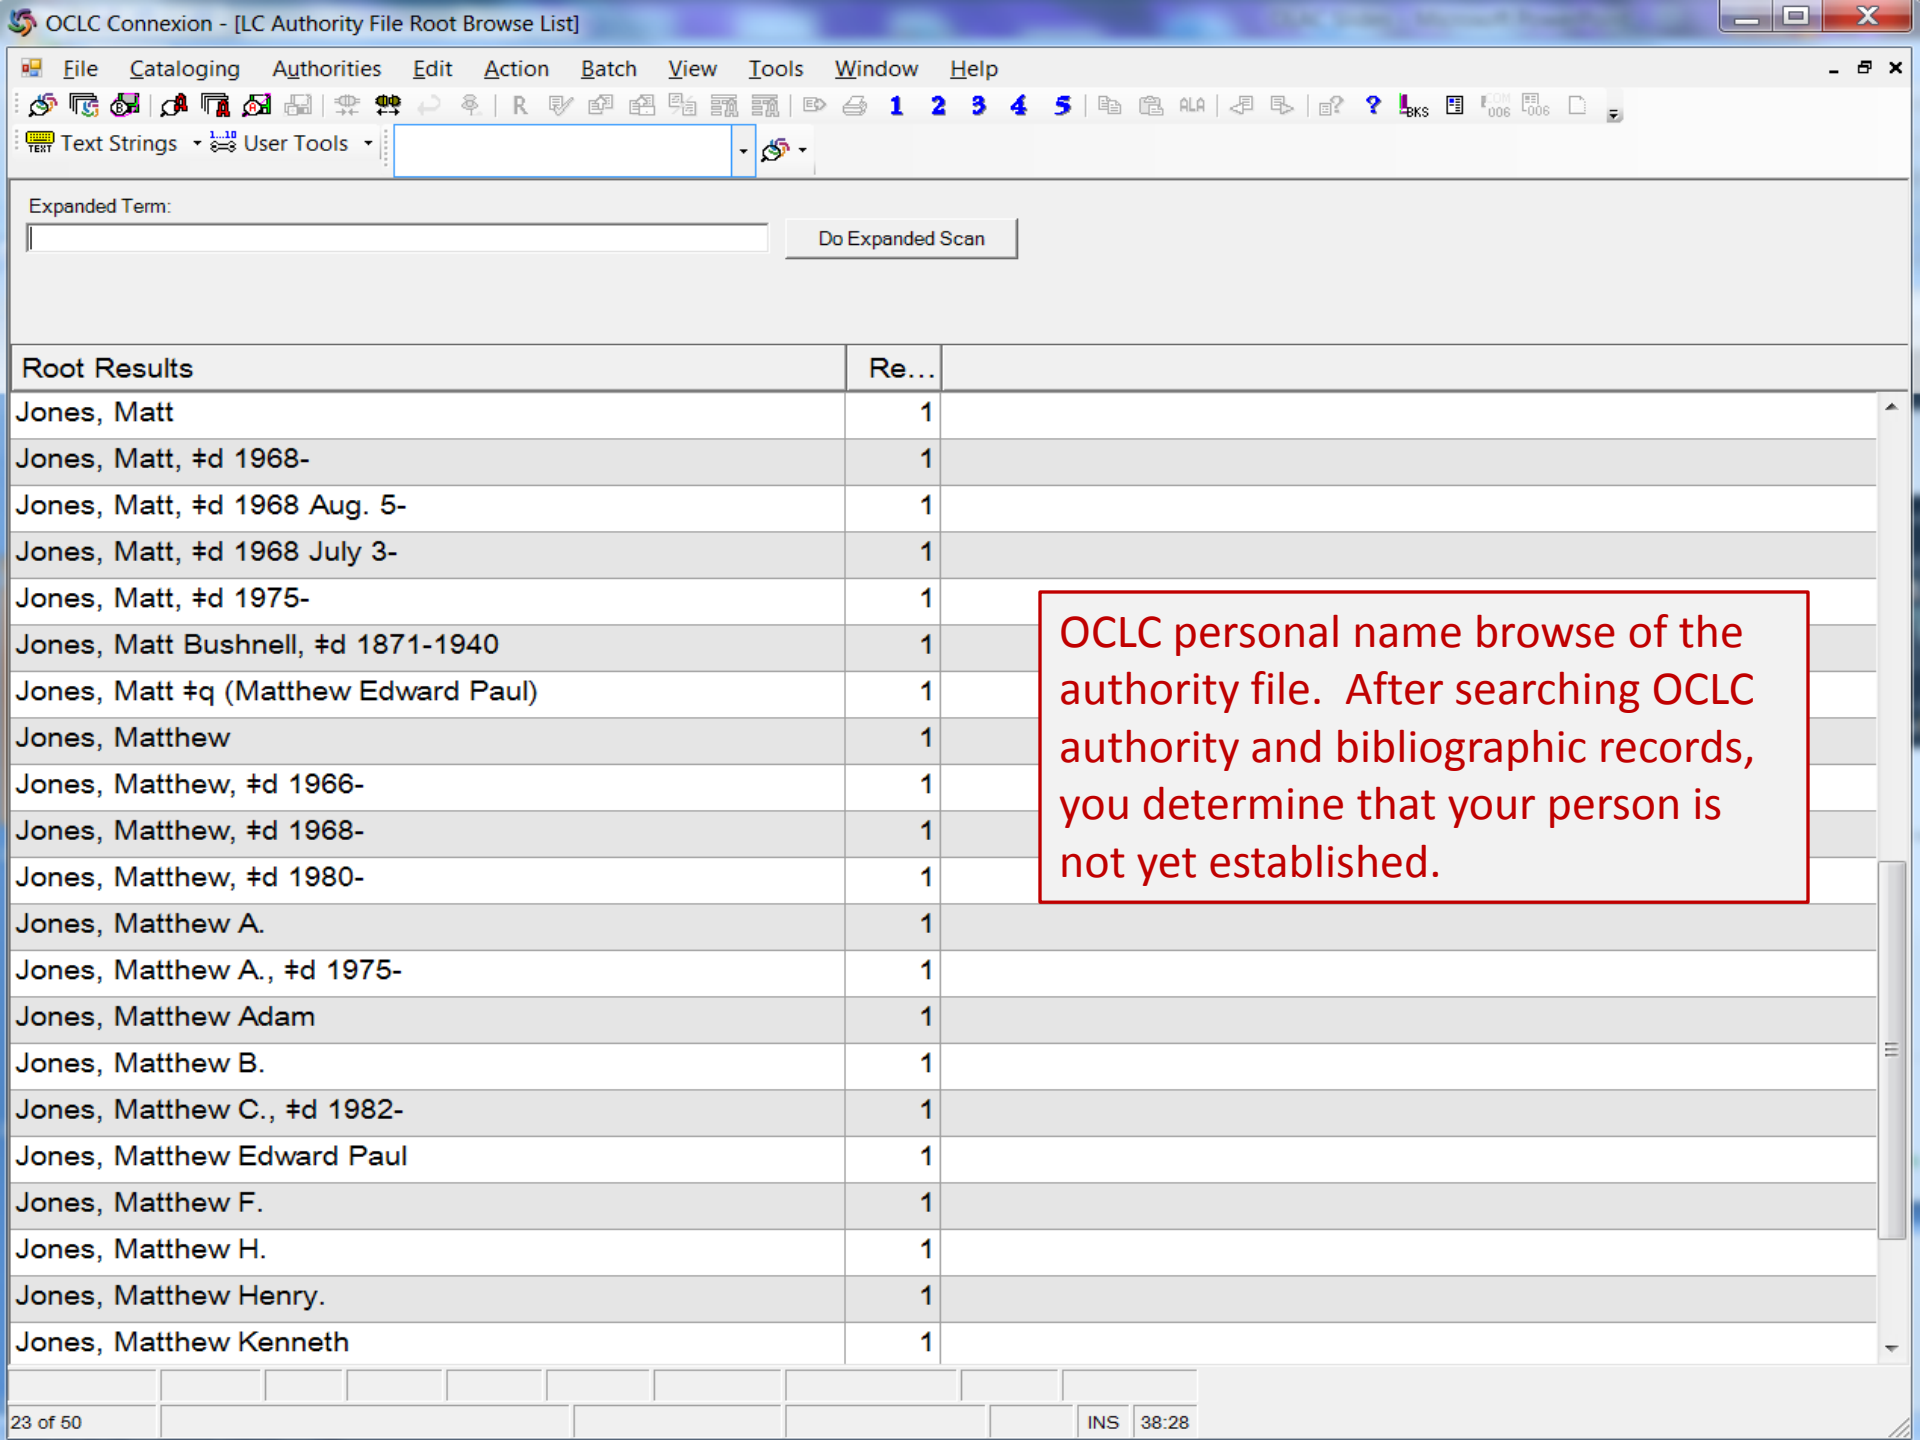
OCLC Connexion - [LC Authority File Root Browse List]

File Cataloging Authorities Edit Action Batch View Tools Window Help

1 2 3 4 5

Text Strings User Tools

Expanded Term:

Do Expanded Scan

| Root Results | Re... |
|---|---|
| Jones, Matt | 1 |
| Jones, Matt, ‡d 1968- | 1 |
| Jones, Matt, ‡d 1968 Aug. 5- | 1 |
| Jones, Matt, ‡d 1968 July 3- | 1 |
| Jones, Matt, ‡d 1975- | 1 |
| Jones, Matt Bushnell, ‡d 1871-1940 | 1 |
| Jones, Matt ‡q (Matthew Edward Paul) | 1 |
| Jones, Matthew | 1 |
| Jones, Matthew, ‡d 1966- | 1 |
| Jones, Matthew, ‡d 1968- | 1 |
| Jones, Matthew, ‡d 1980- | 1 |
| Jones, Matthew A. | 1 |
| Jones, Matthew A., ‡d 1975- | 1 |
| Jones, Matthew Adam | 1 |
| Jones, Matthew B. | 1 |
| Jones, Matthew C., ‡d 1982- | 1 |
| Jones, Matthew Edward Paul | 1 |
| Jones, Matthew F. | 1 |
| Jones, Matthew H. | 1 |
| Jones, Matthew Henry. | 1 |
| Jones, Matthew Kenneth | 1 |

OCLC personal name browse of the authority file. After searching OCLC authority and bibliographic records, you determine that your person is not yet established.

23 of 50 INS 38:28